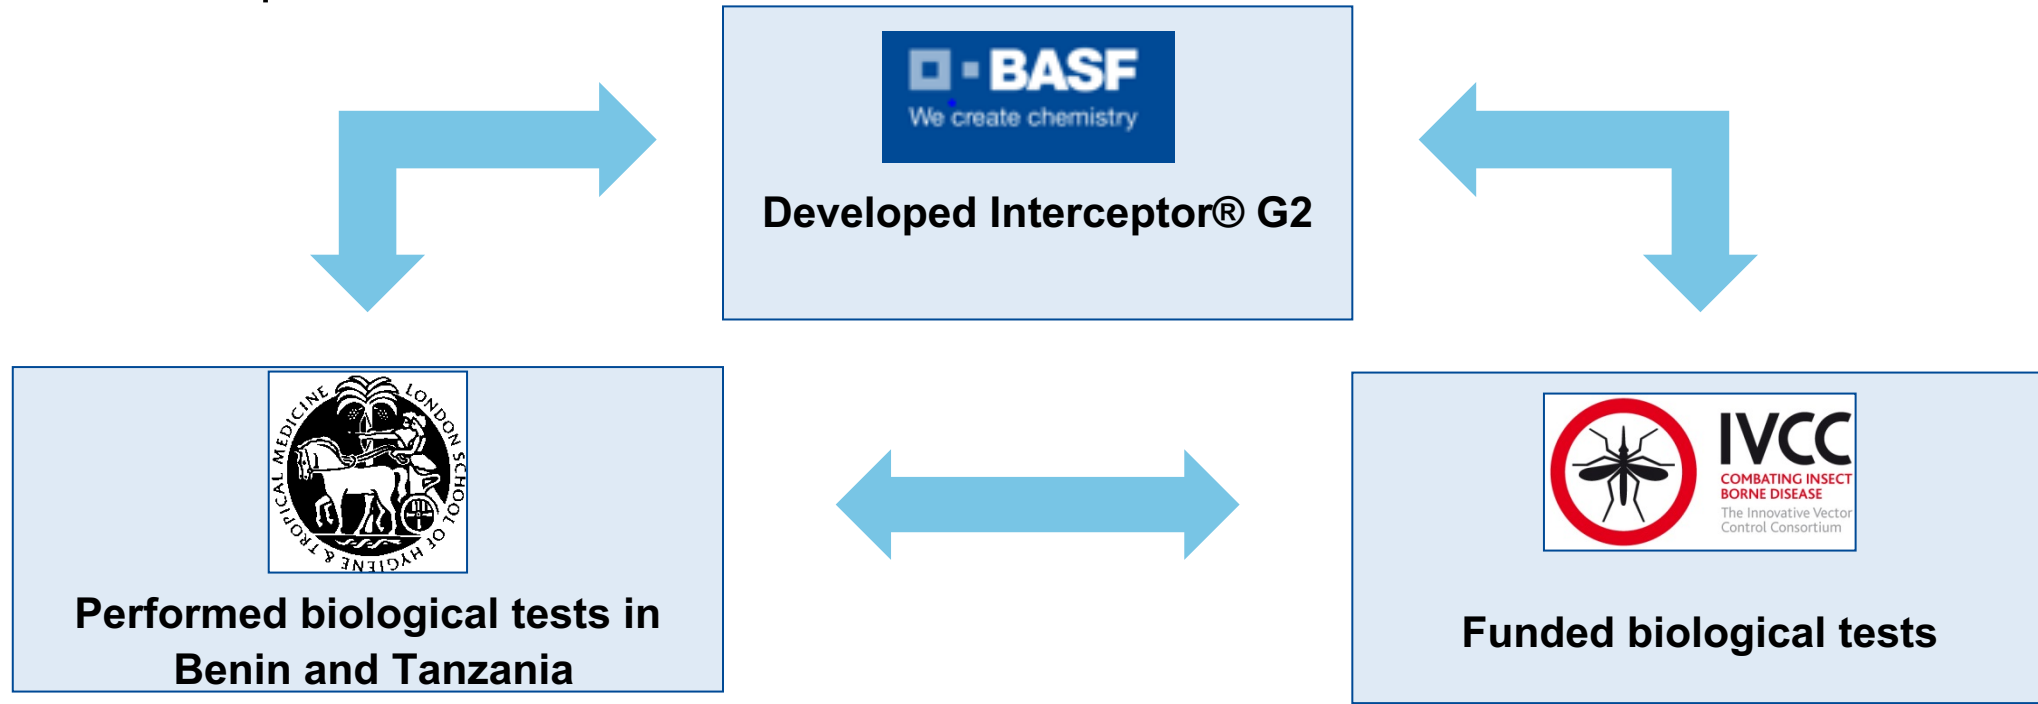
BASF
We create chemistry

Developed Interceptor® G2

LONDON SCHOOL OF HYGIENE & TROPICAL MEDICINE

Performed biological tests in Benin and Tanzania

IVCC
COMBATING INSECT BORNE DISEASE
The Innovative Vector Control Consortium

Funded biological tests